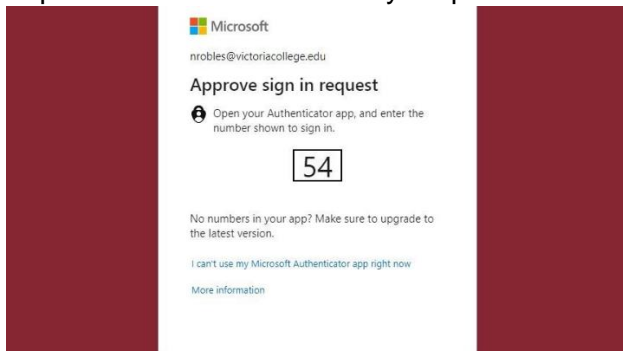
Microsoft

nrobles@victoriacollege.edu

Approve sign in request

Open your Authenticator app, and enter the number shown to sign in.

54

No numbers in your app? Make sure to upgrade to the latest version.

I can't use my Microsoft Authenticator app right now

More information